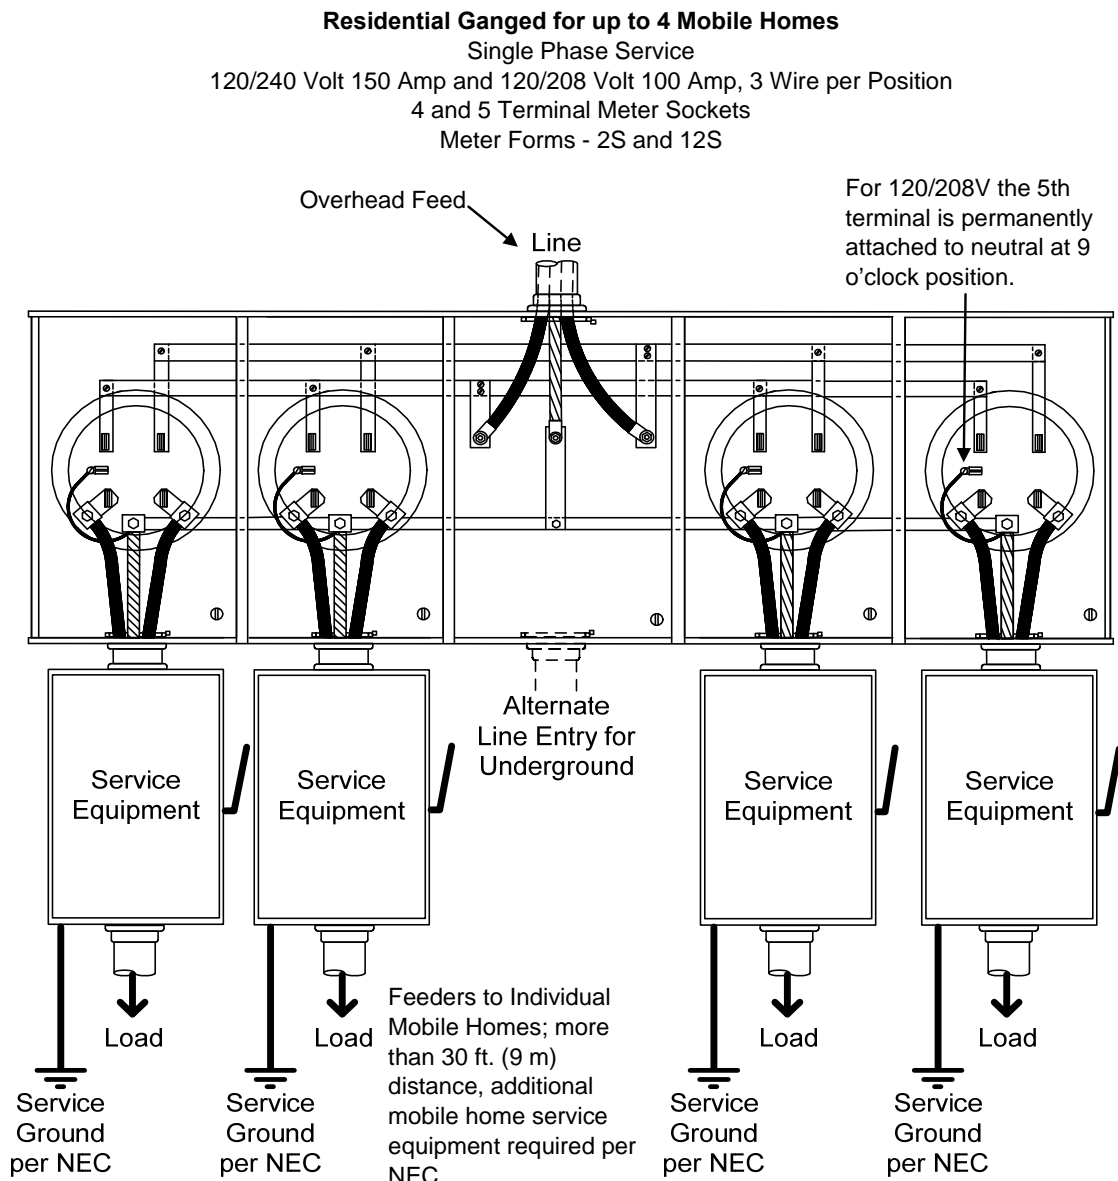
**Residential Ganged for up to 4 Mobile Homes**
Single Phase Service
120/240 Volt 150 Amp and 120/208 Volt 100 Amp, 3 Wire per Position
4 and 5 Terminal Meter Sockets
Meter Forms - 2S and 12S

Overhead Feed

Line

For 120/208V the 5th terminal is permanently attached to neutral at 9 o'clock position.

Alternate Line Entry for Underground

Service Equipment

Service Equipment

Service Equipment

Service Equipment

Load

Load

Load

Load

Feeders to Individual Mobile Homes; more than 30 ft. (9 m) distance, additional mobile home service equipment required per NEC

Service Ground per NEC

Service Ground per NEC

Service Ground per NEC

Service Ground per NEC